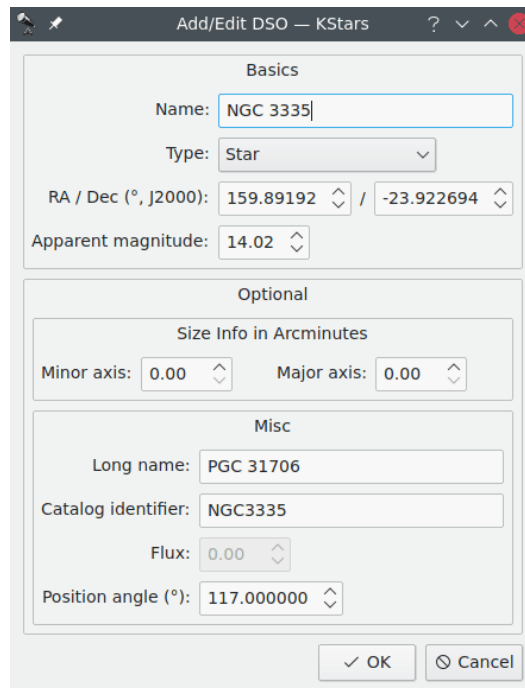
Add/Edit DSO — KStars ?

Basics

Name: NGC 3335

Type: Star

RA / Dec (°, J2000): 159.89192 / -23.922694

Apparent magnitude: 14.02

Optional

Size Info in Arcminutes

Minor axis: 0.00 Major axis: 0.00

Misc

Long name: PGC 31706

Catalog identifier: NGC3335

Flux: 0.00

Position angle (°): 117.000000

✓ OK ⊘ Cancel